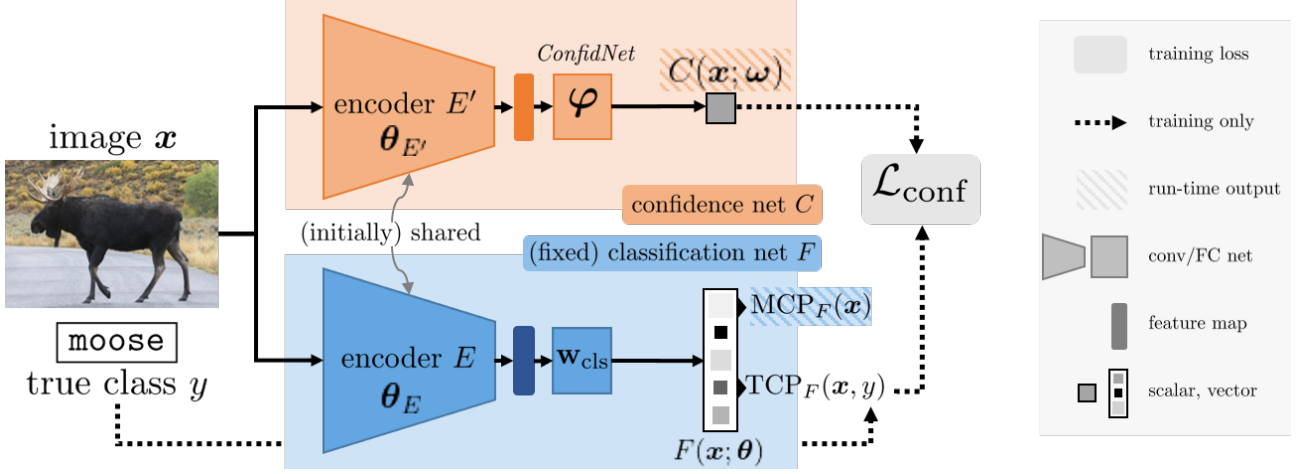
image $\boldsymbol{x}$

encoder $E'$
$\boldsymbol{\theta}_{E'}$

ConfidNet

$\boldsymbol{\varphi}$

$C(\boldsymbol{x};\boldsymbol{\omega})$

$\mathcal{L}_{\text{conf}}$

confidence net $C$

(initially) shared

(fixed) classification net $F$

moose

true class $y$

encoder $E$
$\boldsymbol{\theta}_E$

$\mathbf{w}_{\text{cls}}$

$\text{MCP}_F(\boldsymbol{x})$

$\text{TCP}_F(\boldsymbol{x},y)$

$F(\boldsymbol{x};\boldsymbol{\theta})$

training loss

training only

run-time output

conv/FC net

feature map

scalar, vector